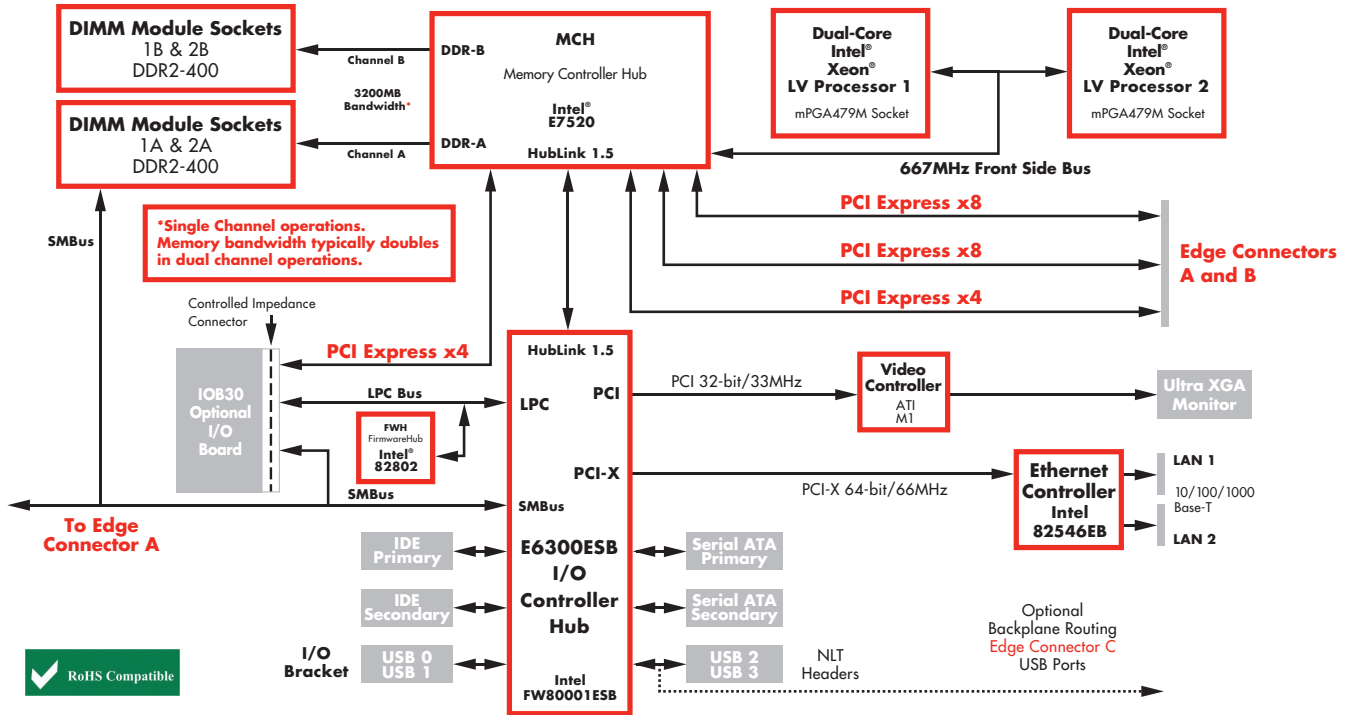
DIMM Module Sockets
1B & 2B
DDR2-400

Channel B

3200MB Bandwidth*

DIMM Module Sockets
1A & 2A
DDR2-400

Channel A

DDR-B

MCH
Memory Controller Hub

Intel®
E7520

DDR-A
HubLink 1.5

Dual-Core
Intel®
Xeon®
LV Processor 1
mPGA479M Socket

Dual-Core
Intel®
Xeon®
LV Processor 2
mPGA479M Socket

667MHz Front Side Bus

SMBus

*Single Channel operations.
Memory bandwidth typically doubles in dual channel operations.

PCI Express x8

PCI Express x8

PCI Express x4

Edge Connectors A and B

Controlled Impedance Connector

IOB30 Optional I/O Board

PCI Express x4

LPC Bus

FWH
FirmwareHub
Intel®
82802

SMBus

To Edge Connector A

HubLink 1.5

LPC

PCI

PCI-X

SMBus

PCI 32-bit/33MHz

Video Controller
ATI
M1

Ultra XGA Monitor

PCI-X 64-bit/66MHz

Ethernet Controller
Intel
82546EB

LAN 1

10/100/1000
Base-T

LAN 2

IDE Primary

IDE Secondary

E6300ESB
I/O
Controller
Hub

Intel
FW80001ESB

Serial ATA Primary

Serial ATA Secondary

I/O Bracket

USB 0
USB 1

USB 2
USB 3

NLT Headers

Optional
Backplane Routing
Edge Connector C
USB Ports

RoHS Compatible